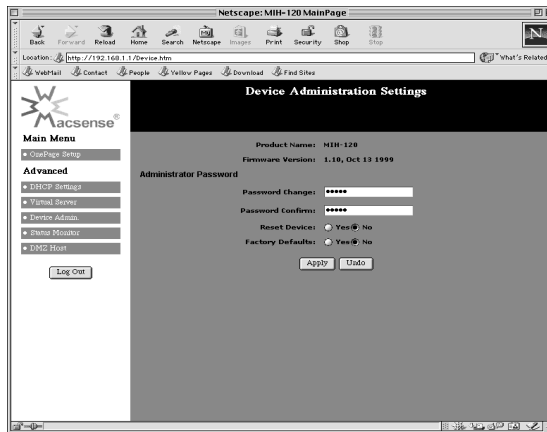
Netscape: MIH-120 MainPage

Back Forward Reload Home Search Netscape Images Print Security Shop Stop

Location: http://192.168.1.1/Device.htm

What's Related

WebMail Contact People Yellow Pages Download Find Sites

Macsense®

Device Administration Settings

Main Menu

• OnePage Setup

Advanced

• DHCP Settings

• Virtual Server

• Device Admin.

• Status Monitor

• DMZ Host

Log Out

Product Name: MIH-120

Firmware Version: 1.10, Oct 13 1999

Administrator Password

Password Change: •••••

Password Confirm: •••••

Reset Device: Yes No

Factory Defaults: Yes No

Apply Undo